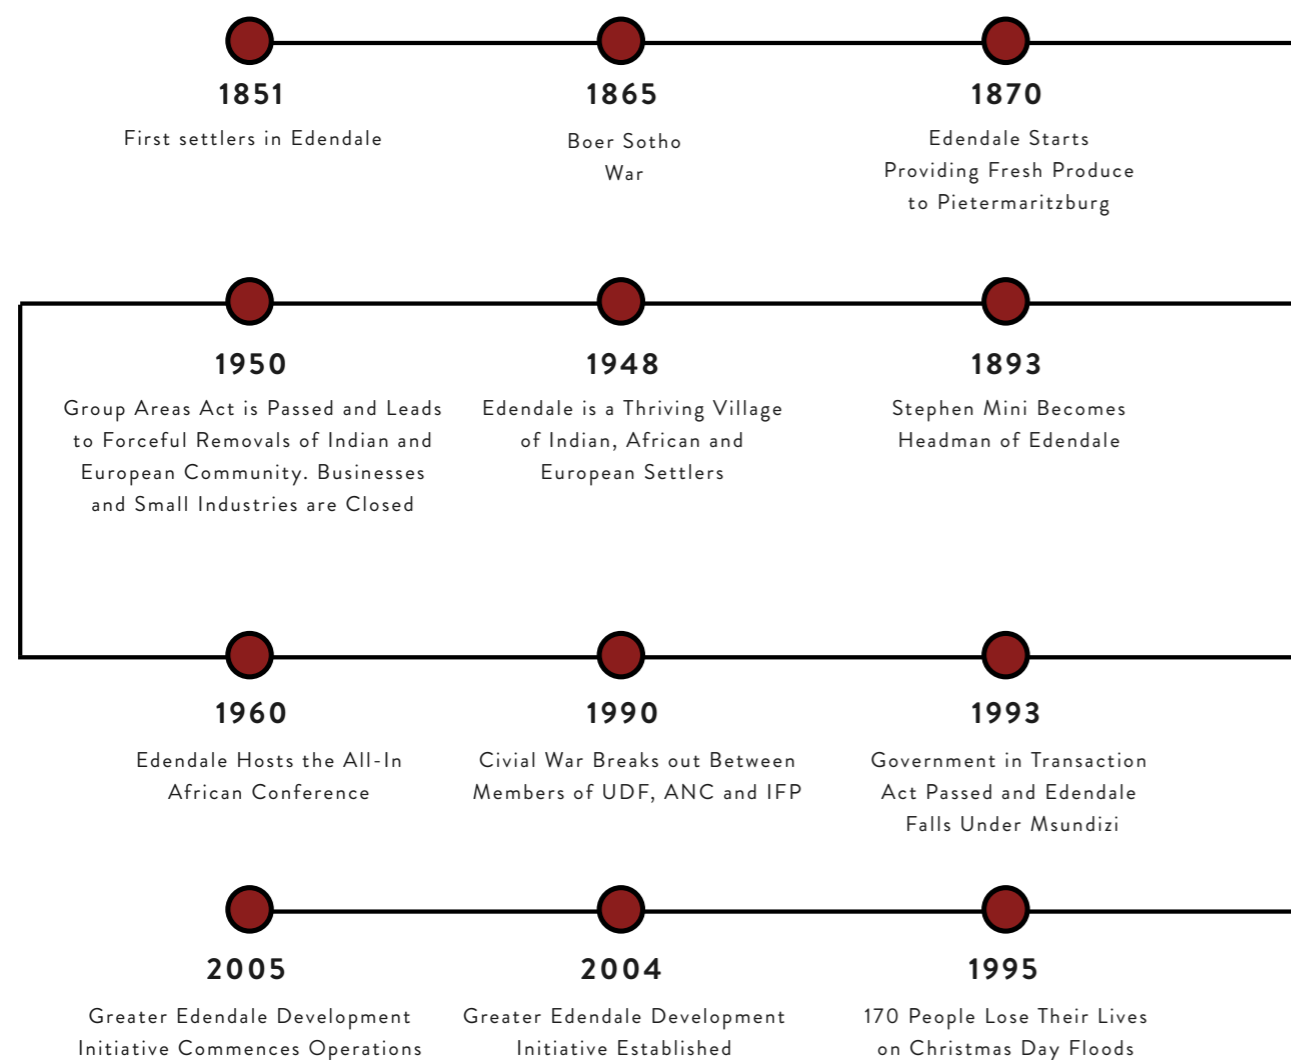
1851
First settlers in Edendale

1865
Boer Sotho War

1870
Edendale Starts Providing Fresh Produce to Pietermaritzburg

1950
Group Areas Act is Passed and Leads to Forceful Removals of Indian and European Community. Businesses and Small Industries are Closed

1948
Edendale is a Thriving Village of Indian, African and European Settlers

1893
Stephen Mini Becomes Headman of Edendale

1960
Edendale Hosts the All-In African Conference

1990
Civial War Breaks out Between Members of UDF, ANC and IFP

1993
Government in Transaction Act Passed and Edendale Falls Under Msundizi

2005
Greater Edendale Development Initiative Commences Operations

2004
Greater Edendale Development Initiative Established

1995
170 People Lose Their Lives on Christmas Day Floods